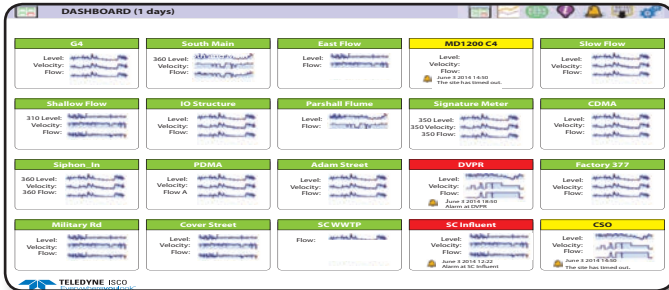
DASHBOARD (1 days)

G4
Level:
Velocity:
Flow:

South Main
360 Level:
Velocity:
Flow:

East Flow
Level:
Flow:

MD1200 C4
Level:
Velocity:
Flow:
June 3 2014 16:50
The site has timed out.

Slow Flow
Level:
Velocity:
Flow:

Shallow Flow
310 Level:
Velocity:
Flow:

IO Structure
Level:
Velocity:
Flow:

Parshall Flume
Level:
Flow:

Signature Meter
350 Level:
350 Velocity:
350 Flow:

CDMA
Level:
Velocity:
Flow:

Siphon_In
360 Level:
Velocity:
360 Flow:

PDMA
Level:
Velocity:
Flow A

Adam Street
Level:
Velocity:
Flow:

DVPR
Level:
Velocity:
Flow:
June 3 2014 18:50
Alarm at DVPR

Factory 377
Level:
Velocity:
Flow:

Military Rd
Level:
Velocity:
Flow:

Cover Street
Level:
Velocity:
Flow:

SC WWTP
Flow:

SC Influent
Level:
Velocity:
Flow:
June 3 2014 12:22
Alarm at SC Influent

CSO
Level:
Velocity:
Flow:
June 3 2014 16:50
The site has timed out.

TELEDYNE ISCO
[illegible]